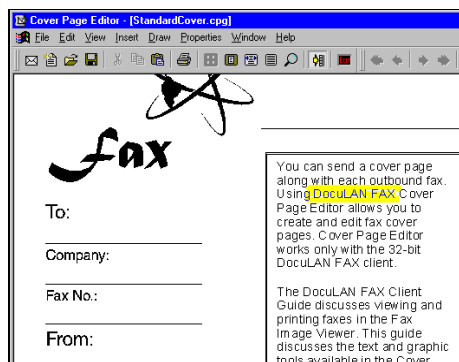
Cover Page Editor - [StandardCover.cpg]

File Edit View Insert Draw Properties Window Help

Fax

To:

Company:

Fax No.:

From:

You can send a cover page along with each outbound fax. Using DocuLAN FAX Cover Page Editor allows you to create and edit fax cover pages. Cover Page Editor works only with the 32-bit DocuLAN FAX client.

The DocuLAN FAX Client Guide discusses viewing and printing faxes in the Fax Image Viewer. This guide discusses the text and graphic tools available in the Cover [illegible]